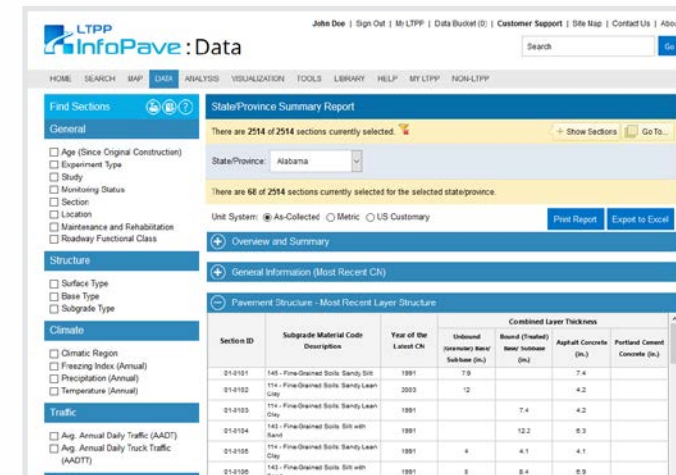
LTPP InfoPave:Data

John Doe | Sign Out | My LTPP | Data Bucket (0) | Customer Support | Site Map | Contact Us | Abou

Search

Go

HOME SEARCH MAP DATA ANALYSIS VISUALIZATION TOOLS LIBRARY HELP MY LTPP NON-LTPP

Find Sections

General

Age (Since Original Construction)
Experiment Type
Study
Monitoring Status
Section
Location
Maintenance and Rehabilitation
Roadway Functional Class

Structure

Surface Type
Base Type
Subgrade Type

Climate

Climatic Region
Freezing Index (Annual)
Precipitation (Annual)
Temperature (Annual)

Traffic

Avg. Annual Daily Traffic (AADT)
Avg. Annual Daily Truck Traffic (AADTT)

State/Province Summary Report

There are 2514 of 2514 sections currently selected.

+ Show Sections

Go To...

State/Province: Alabama

There are 68 of 2514 sections currently selected for the selected state/province.

Unit System: As-Collected Metric US Customary

Print Report

Export to Excel

Overview and Summary

General Information (Most Recent CN)

Pavement Structure - Most Recent Layer Structure

| Section ID | Subgrade Material Code Description | Year of the Latest CN | Unbound (Granular) Base/Subbase (in.) | Bound (Treated) Base/Subbase (in.) | Asphalt Concrete (in.) | Portland Cement Concrete (in.) |
|---|---|---|---|---|---|---|
| | | | Combined Layer Thickness | | | |
| 01-0101 | 145 - Fine-Grained Soils Sandy Silt | 1991 | 7.9 | | 7.4 | |
| 01-0102 | 114 - Fine-Grained Soils Sandy Lean Clay | 2003 | 12 | | 4.2 | |
| 01-0103 | 114 - Fine-Grained Soils Sandy Lean Clay | 1991 | | 7.4 | 4.2 | |
| 01-0104 | 143 - Fine-Grained Soils Silt with Sand | 1991 | | 12.2 | 8.3 | |
| 01-0105 | 114 - Fine-Grained Soils Sandy Lean Clay | 1991 | 4 | 4.1 | 4.1 | |
| 01-0106 | 143 - Fine-Grained Soils Silt with | 1991 | 8 | 8.4 | 6.9 | |